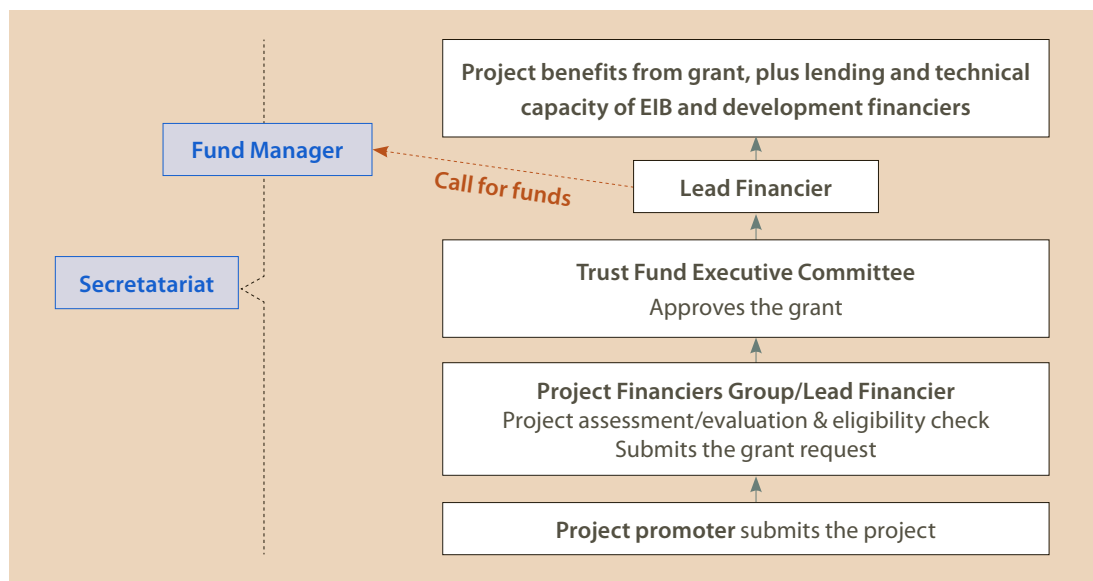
Project benefits from grant, plus lending and technical capacity of EIB and development financiers

Fund Manager

Call for funds

Lead Financier

Secretatariat

Trust Fund Executive Committee
Approves the grant

Project Financiers Group/Lead Financier
Project assessment/evaluation & eligibility check
Submits the grant request

Project promoter submits the project